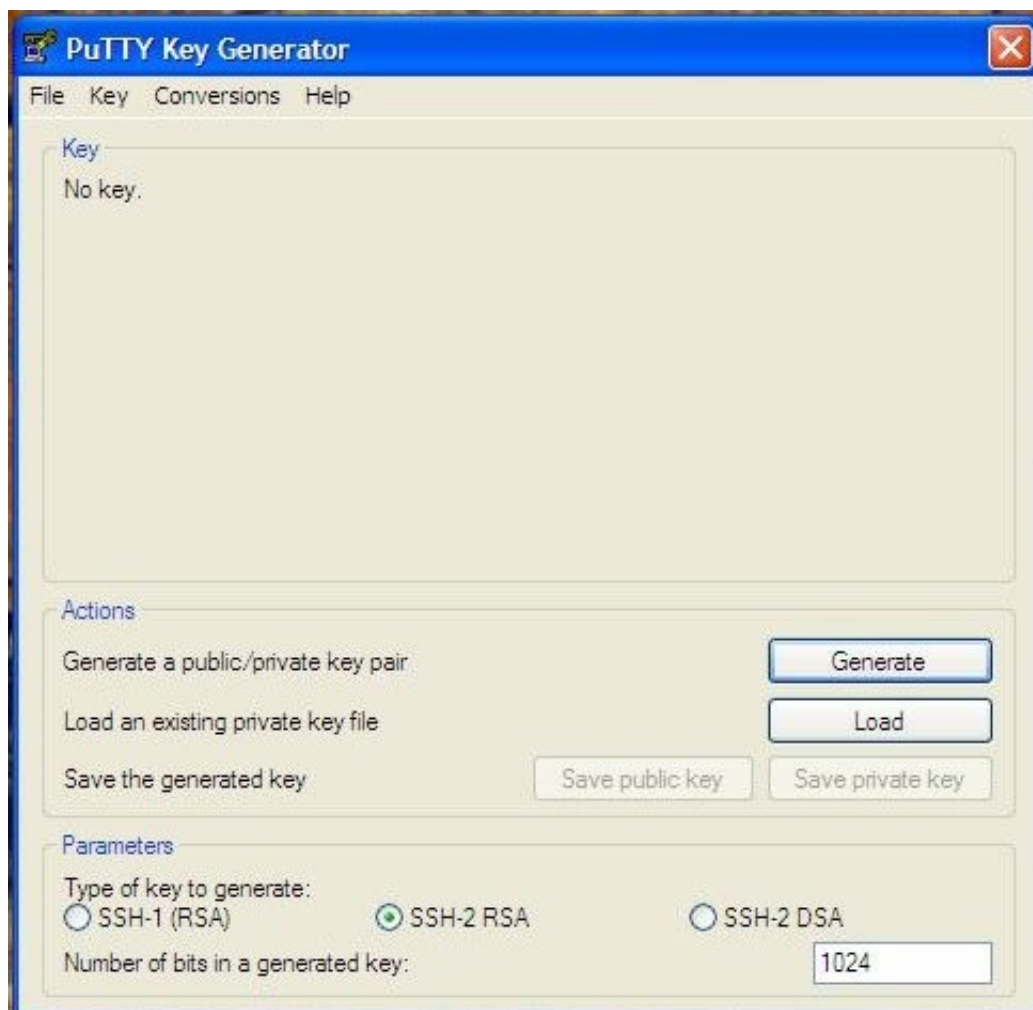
PuTTY Key Generator

File Key Conversions Help

Key
No key.

Actions
Generate a public/private key pair
Generate
Load an existing private key file
Load
Save the generated key
Save public key
Save private key

Parameters
Type of key to generate:
SSH-1 (RSA)
SSH-2 RSA
SSH-2 DSA
Number of bits in a generated key:
1024